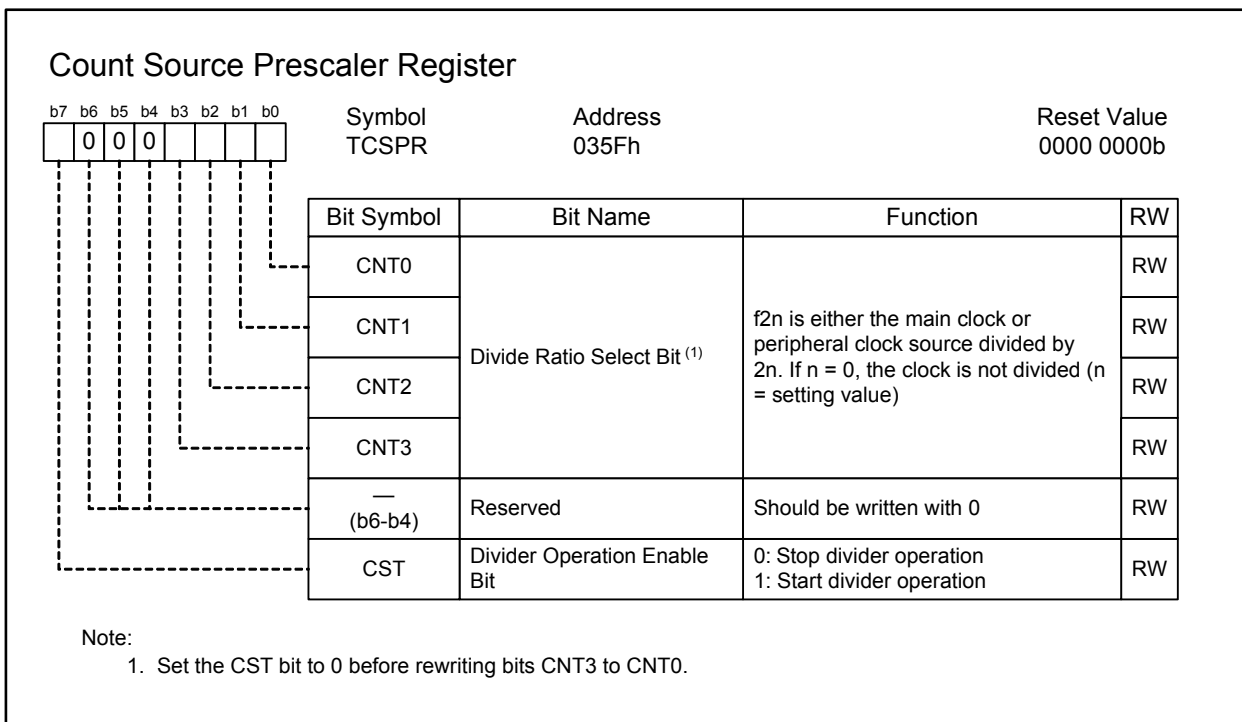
Count Source Prescaler Register

| b7 | b6 | b5 | b4 | b3 | b2 | b1 | b0 |
|---|---|---|---|---|---|---|---|
|  | 0 | 0 | 0 |  |  |  |  |

Symbol TCSPR

Address 035Fh

Reset Value 0000 0000b

| Bit Symbol | Bit Name | Function | RW |
|---|---|---|---|
| CNT0 | Divide Ratio Select Bit $^{(1)}$ | f2n is either the main clock or peripheral clock source divided by 2n. If n = 0, the clock is not divided (n = setting value) | RW |
| CNT1 | | | RW |
| CNT2 | | | RW |
| CNT3 | | | RW |
| — (b6-b4) | Reserved | Should be written with 0 | RW |
| CST | Divider Operation Enable Bit | 0: Stop divider operation 1: Start divider operation | RW |

Note:
1. Set the CST bit to 0 before rewriting bits CNT3 to CNT0.